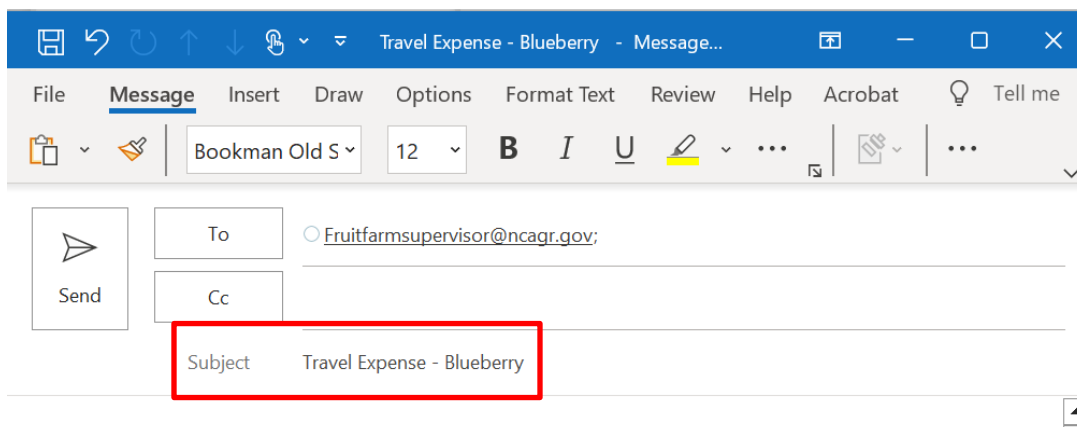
Travel Expense - Blueberry - Message...

File Message Insert Draw Options Format Text Review Help Acrobat Tell me

Bookman Old S 12 B I U ...

Send

To

Fruitfarmsupervisor@ncagr.gov;

Cc

Subject Travel Expense - Blueberry